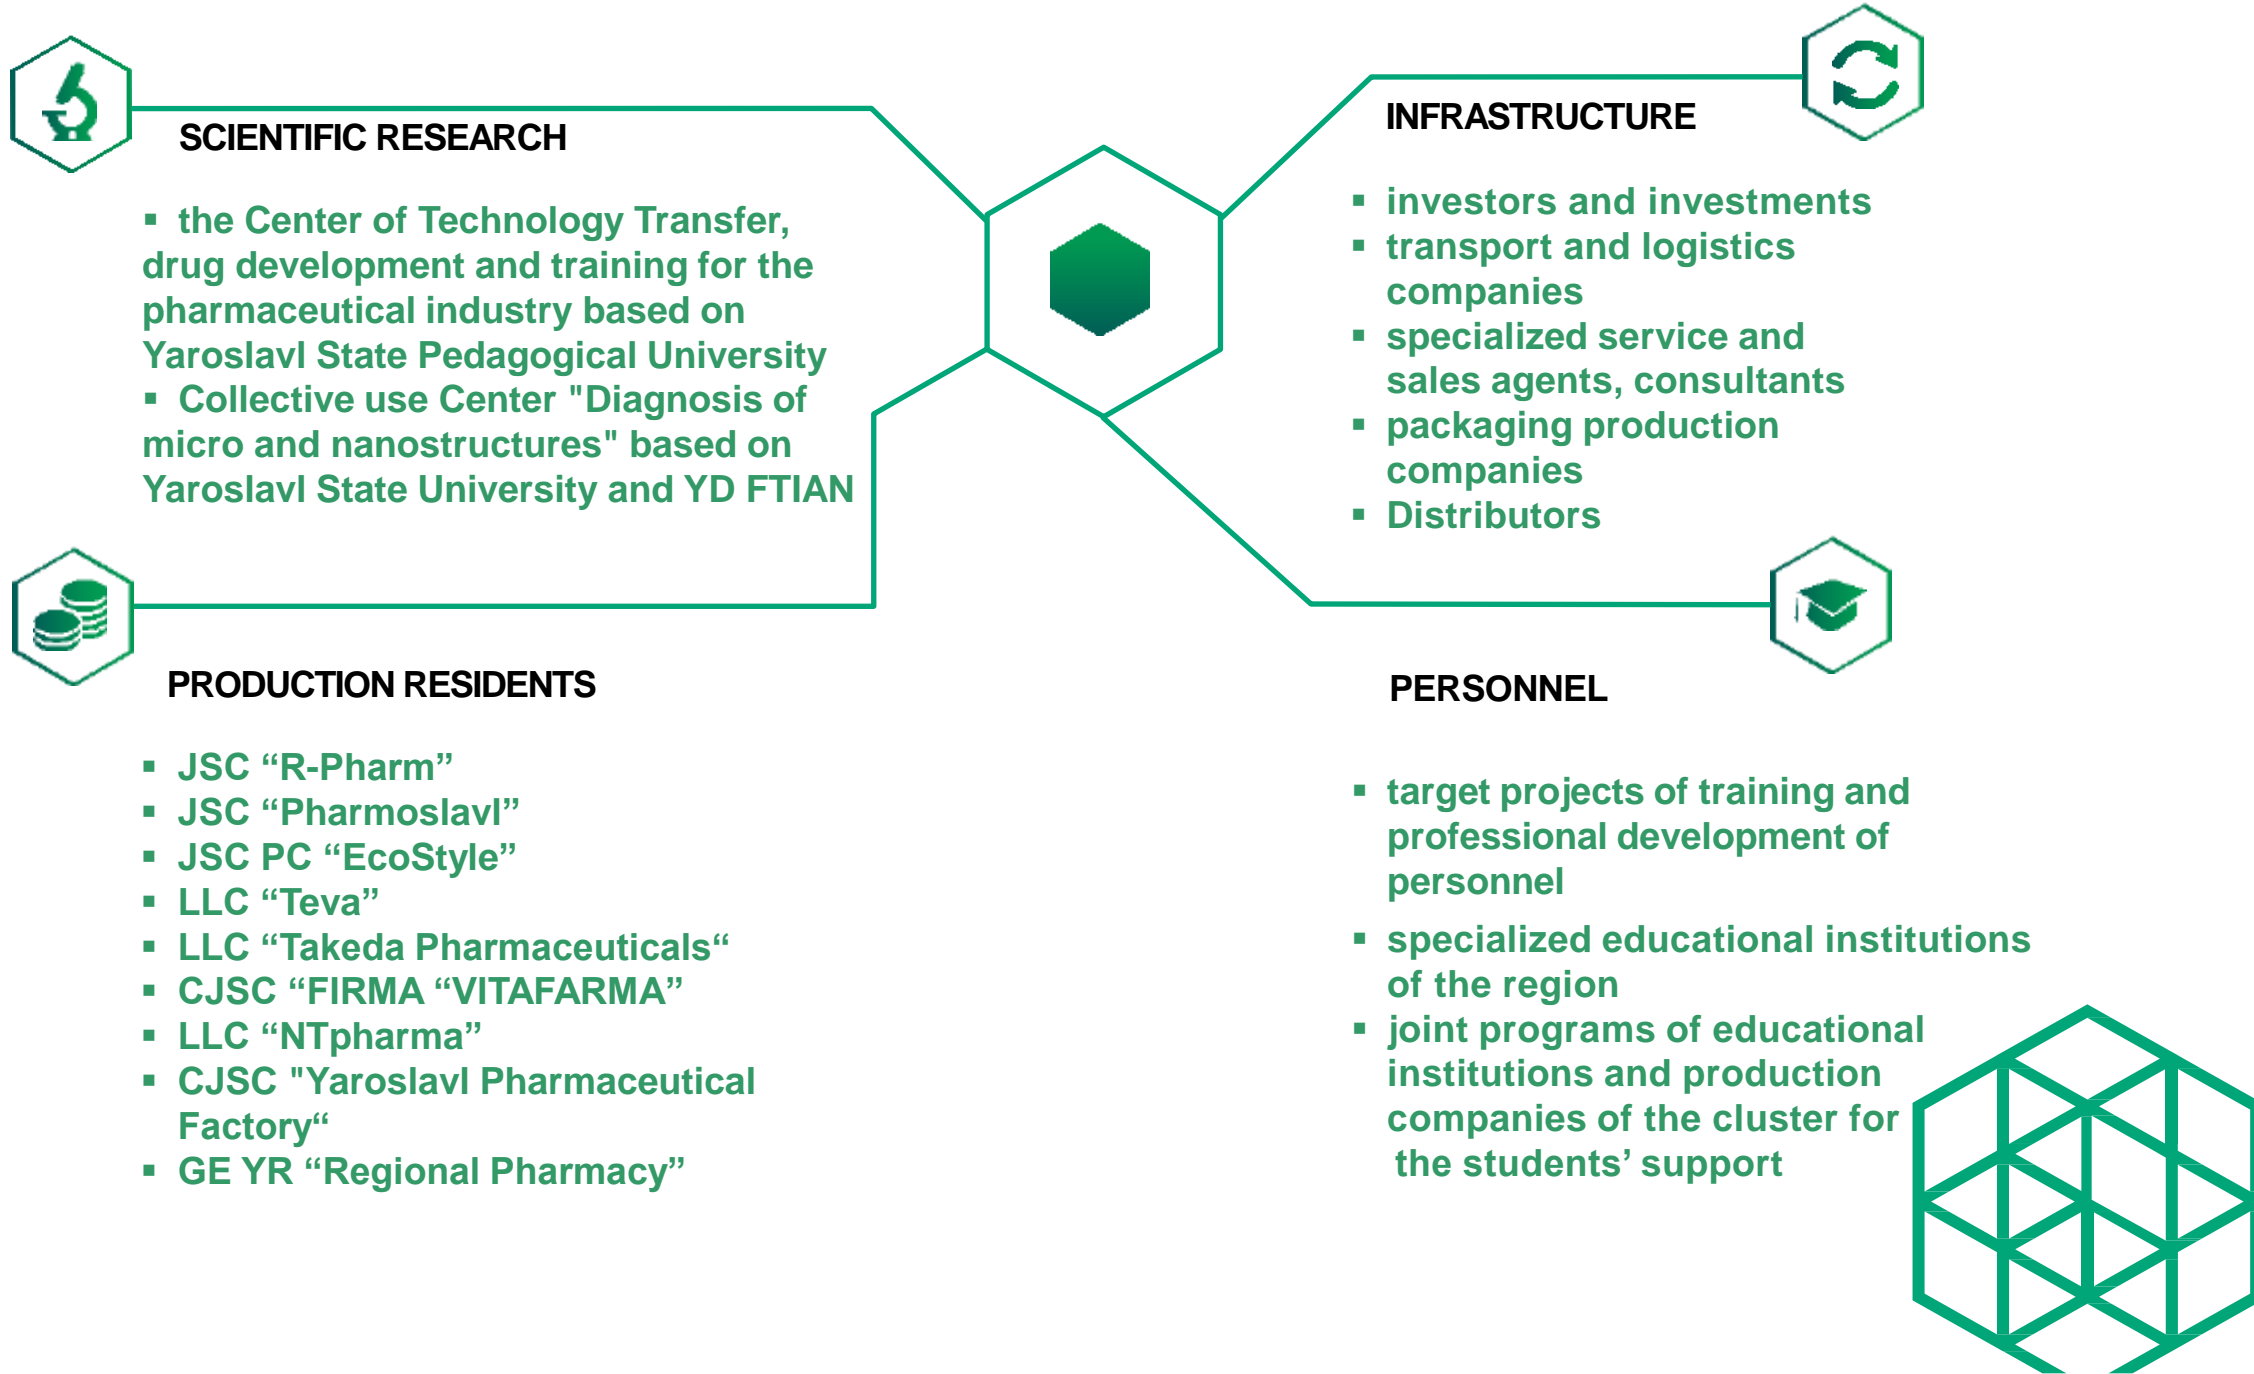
SCIENTIFIC RESEARCH

- the Center of Technology Transfer, drug development and training for the pharmaceutical industry based on Yaroslavl State Pedagogical University
- Collective use Center "Diagnosis of micro and nanostructures" based on Yaroslavl State University and YD FTIAN

INFRASTRUCTURE

- investors and investments
- transport and logistics companies
- specialized service and sales agents, consultants
- packaging production companies
- Distributors

PRODUCTION RESIDENTS

- JSC “R-Pharm”
- JSC “Pharmoslavl”
- JSC PC “EcoStyle”
- LLC “Teva”
- LLC “Takeda Pharmaceuticals“
- CJSC “FIRMA “VITAFARMA”
- LLC “NTpharma”
- CJSC "Yaroslavl Pharmaceutical Factory“
- GE YR “Regional Pharmacy”

PERSONNEL

- target projects of training and professional development of personnel
- specialized educational institutions of the region
- joint programs of educational institutions and production companies of the cluster for the students’ support